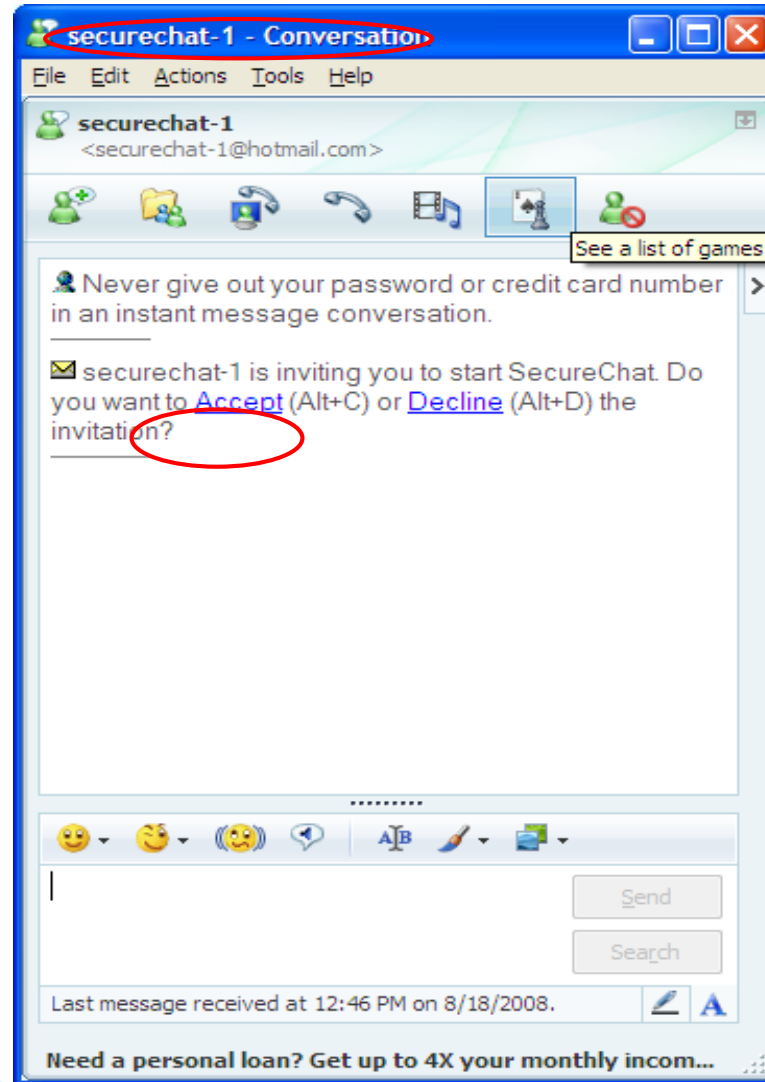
securechat-1 - Conversation

File Edit Actions Tools Help

securechat-1
<securechat-1@hotmail.com>

See a list of games

Never give out your password or credit card number in an instant message conversation.

securechat-1 is inviting you to start SecureChat. Do you want to Accept (Alt+C) or Decline (Alt+D) the invitation?

Send

Search

Last message received at 12:46 PM on 8/18/2008.

Need a personal loan? Get up to 4X your monthly incom...